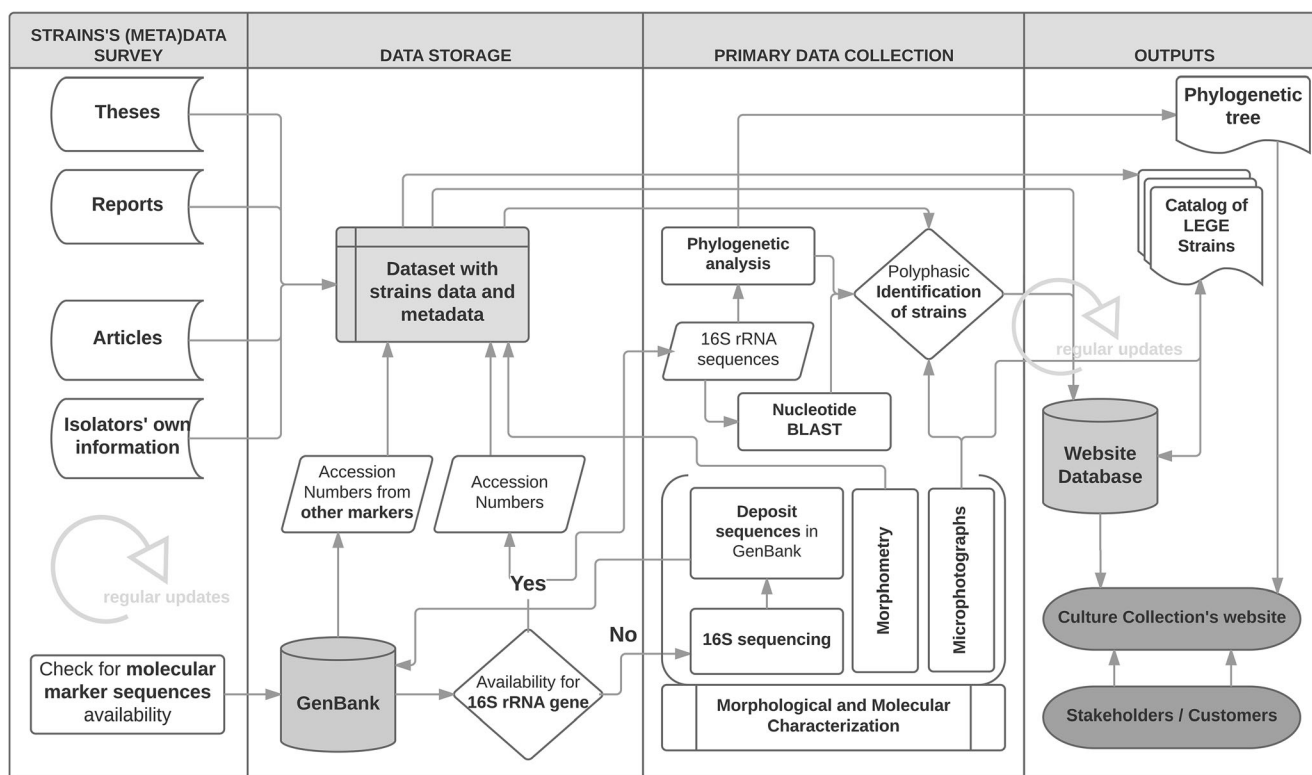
STRAINS'S (META)DATA SURVEY

DATA STORAGE

PRIMARY DATA COLLECTION

OUTPUTS

Theses

Reports

Articles

Isolators' own information

regular updates

Check for molecular marker sequences availability

Dataset with strains data and metadata

Accession Numbers from other markers

Accession Numbers

GenBank

Yes

No

Availability for 16S rRNA gene

Phylogenetic analysis

16S rRNA sequences

Nucleotide BLAST

Polyphasic Identification of strains

Deposit sequences in GenBank

16S sequencing

Morphometry

Microphotographs

Morphological and Molecular Characterization

Phylogenetic tree

Catalog of LEGE Strains

regular updates

Website Database

Culture Collection's website

Stakeholders / Customers